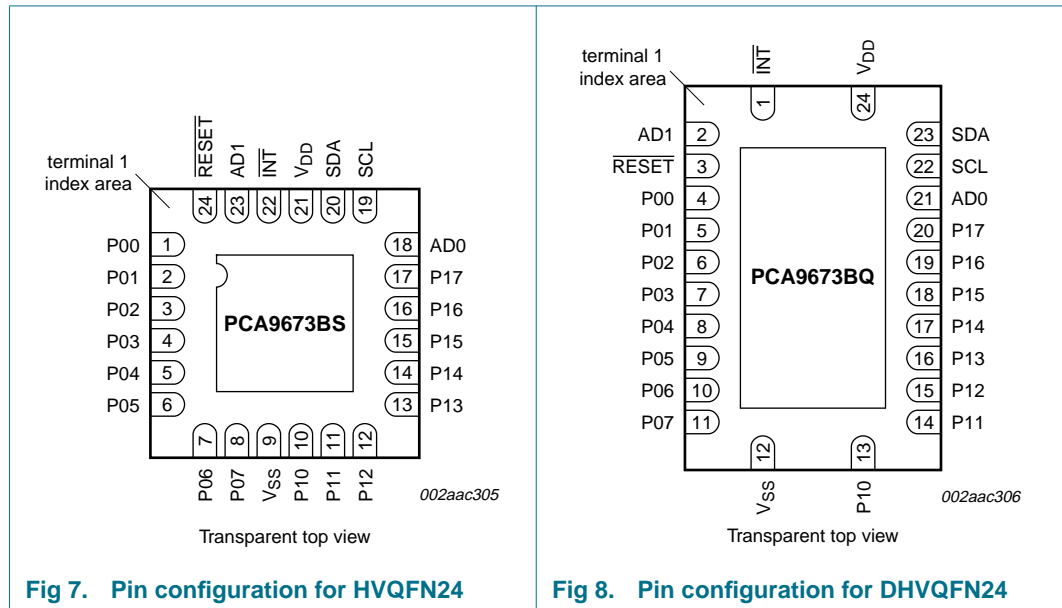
$\overline{RESET}$ AD1 $\overline{INT}$ $V_{DD}$ SDA SCL

terminal 1 index area

24 23 22 21 20 19

P00 1
P01 2
P02 3
P03 4
P04 5
P05 6

18 AD0
17 P17
16 P16
15 P15
14 P14
13 P13

PCA9673BS

7 8 9 10 11 12

P06 P07 $V_{SS}$ P10 P11 P12

002aac305

Transparent top view

**Fig 7. Pin configuration for HVQFN24**

terminal 1 index area

$\overline{INT}$ $V_{DD}$

1 24

AD1 2
$\overline{RESET}$ 3
P00 4
P01 5
P02 6
P03 7
P04 8
P05 9
P06 10
P07 11

23 SDA
22 SCL
21 AD0
20 P17
19 P16
18 P15
17 P14
16 P13
15 P12
14 P11

PCA9673BQ

12 13

$V_{SS}$ P10

002aac306

Transparent top view

**Fig 8. Pin configuration for DHVQFN24**